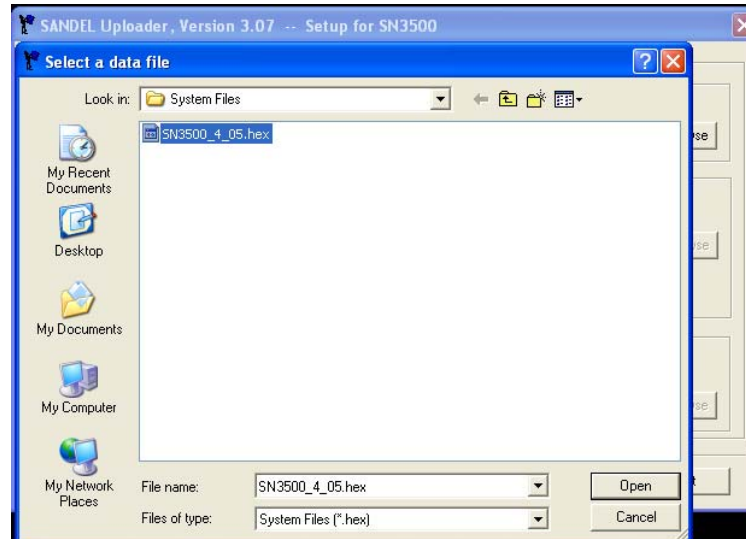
SANDEL Uploader, Version 3.07 -- Setup for SN3500

Select a data file

Look in: System Files

SN3500_4_05.hex

My Recent Documents

Desktop

My Documents

My Computer

My Network Places

File name: SN3500_4_05.hex

Files of type: System Files (*.hex)

Open

Cancel

se

se

se

t